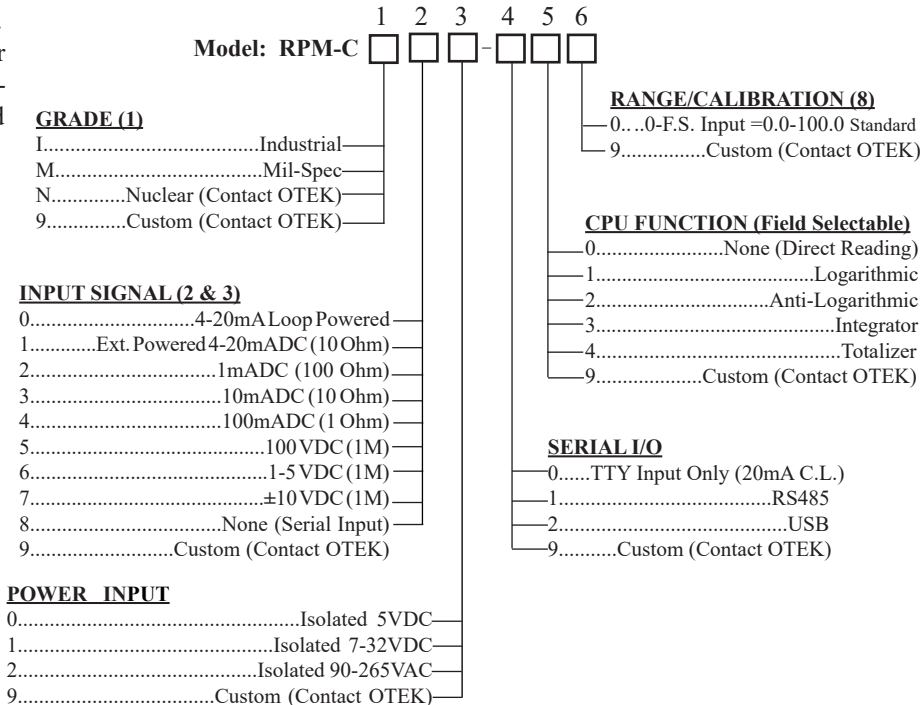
1 2 3 4 5 6

Model: RPM-C

GRADE (1)
I.......................................Industrial
M......................................Mil-Spec
N.............Nuclear (Contact OTEK)
9..............Custom (Contact OTEK)

INPUT SIGNAL (2 & 3)
0..............................4-20mA Loop Powered
1............Ext. Powered 4-20mADC (10 Ohm)
2...............................1mADC (100 Ohm)
3..................................10mADC (10 Ohm)
4..................................100mADC (1 Ohm)
5..........................................100 VDC (1M)
6............................................1-5 VDC (1M)
7..........................................±10 VDC (1M)
8................................None (Serial Input)
9..........................Custom (Contact OTEK)

POWER INPUT
0.................................................Isolated 5VDC
1...........................................Isolated 7-32VDC
2.....................................Isolated 90-265VAC
9...........................Custom (Contact OTEK)

RANGE/CALIBRATION (8)
0....0-F.S. Input =0.0-100.0 Standard
9...............Custom (Contact OTEK)

CPU FUNCTION (Field Selectable)
0.......................None (Direct Reading)
1.......................................Logarithmic
2...............................Anti-Logarithmic
3...........................................Integrator
4.............................................Totalizer
9..................Custom (Contact OTEK)

SERIAL I/O
0......TTY Input Only (20mA C.L.)
1..................................RS485
2.........................................USB
9..........Custom (Contact OTEK)